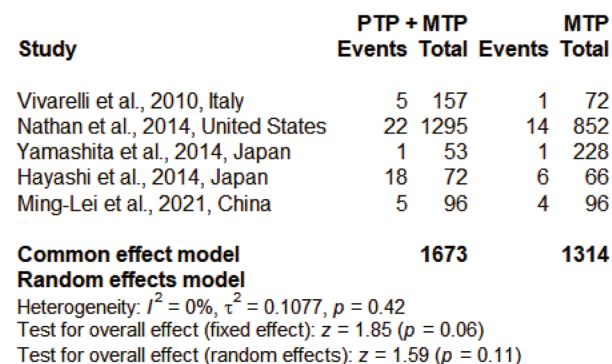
| Study | PTP + MTP Events | PTP + MTP Total | MTP Events | MTP Total |
|---|---|---|---|---|
| Vivarelli et al., 2010, Italy | 5 | 157 | 1 | 72 |
| Nathan et al., 2014, United States | 22 | 1295 | 14 | 852 |
| Yamashita et al., 2014, Japan | 1 | 53 | 1 | 228 |
| Hayashi et al., 2014, Japan | 18 | 72 | 6 | 66 |
| Ming-Lei et al., 2021, China | 5 | 96 | 4 | 96 |
| Common effect model | | 1673 | | 1314 |
| Random effects model | | | | |

Heterogeneity: $I^2 = 0\%$, $\tau^2 = 0.1077$, $p = 0.42$
Test for overall effect (fixed effect): $z = 1.85$ ($p = 0.06$)
Test for overall effect (random effects): $z = 1.59$ ($p = 0.11$)